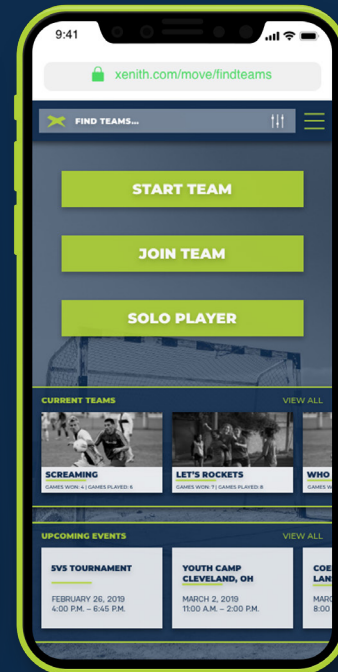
9:41

xenith.com/move/findteams

FIND TEAMS...

START TEAM

JOIN TEAM

SOLO PLAYER

CURRENT TEAMS

VIEW ALL

SCREAMING
GAMES WON: 4 | GAMES PLAYED: 6

LET'S ROCKETS
GAMES WON: 7 | GAMES PLAYED: 8

WHO
GAMES WO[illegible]

UPCOMING EVENTS

VIEW ALL

5V5 TOURNAMENT
FEBRUARY 26, 2019
4:00 P.M. – 6:45 P.M.

YOUTH CAMP
CLEVELAND, OH
MARCH 2, 2019
11:00 A.M. – 2:00 P.M.

COE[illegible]
LANS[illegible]
MARC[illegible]
8:00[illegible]